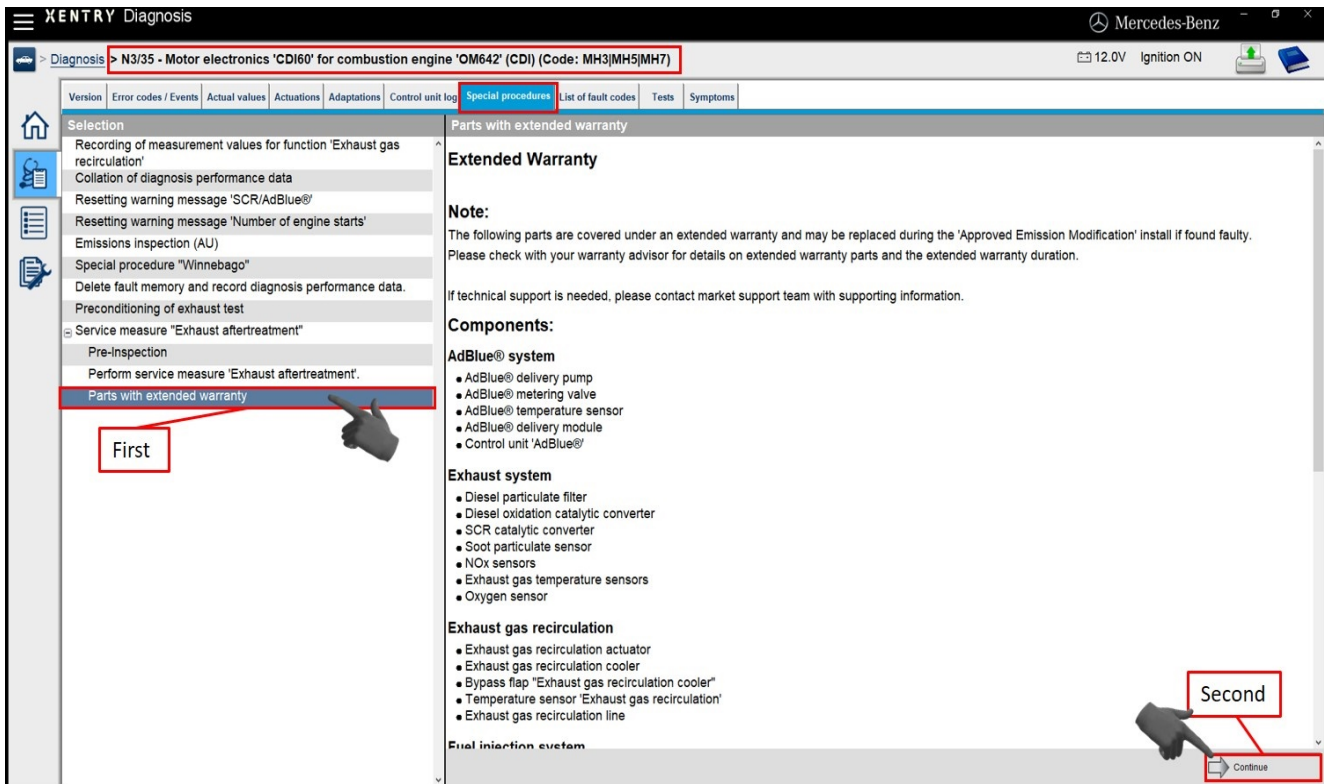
XENTRY Diagnosis

Mercedes-Benz

Diagnosis > N3/35 - Motor electronics 'CDI60' for combustion engine 'OM642' (CDI) (Code: MH3|MH5|MH7)

12.0V Ignition ON

Version | Error codes / Events | Actual values | Actuations | Adaptations | Control unit log | Special procedures | List of fault codes | Tests | Symptoms

Selection

Recording of measurement values for function 'Exhaust gas recirculation'
Collation of diagnosis performance data
Resetting warning message 'SCR/AdBlue®'
Resetting warning message 'Number of engine starts'
Emissions inspection (AU)
Special procedure "Winnebago"
Delete fault memory and record diagnosis performance data.
Preconditioning of exhaust test
Service measure "Exhaust aftertreatment"
Pre-Inspection
Perform service measure 'Exhaust aftertreatment'.
Parts with extended warranty

First

Parts with extended warranty

Extended Warranty

Note:
The following parts are covered under an extended warranty and may be replaced during the 'Approved Emission Modification' install if found faulty. Please check with your warranty advisor for details on extended warranty parts and the extended warranty duration.

If technical support is needed, please contact market support team with supporting information.

Components:

AdBlue® system
- AdBlue® delivery pump
- AdBlue® metering valve
- AdBlue® temperature sensor
- AdBlue® delivery module
- Control unit 'AdBlue®'

Exhaust system
- Diesel particulate filter
- Diesel oxidation catalytic converter
- SCR catalytic converter
- Soot particulate sensor
- NOx sensors
- Exhaust gas temperature sensors
- Oxygen sensor

Exhaust gas recirculation
- Exhaust gas recirculation actuator
- Exhaust gas recirculation cooler
- Bypass flap "Exhaust gas recirculation cooler"
- Temperature sensor 'Exhaust gas recirculation'
- Exhaust gas recirculation line

Fuel injection system

Second

Continue